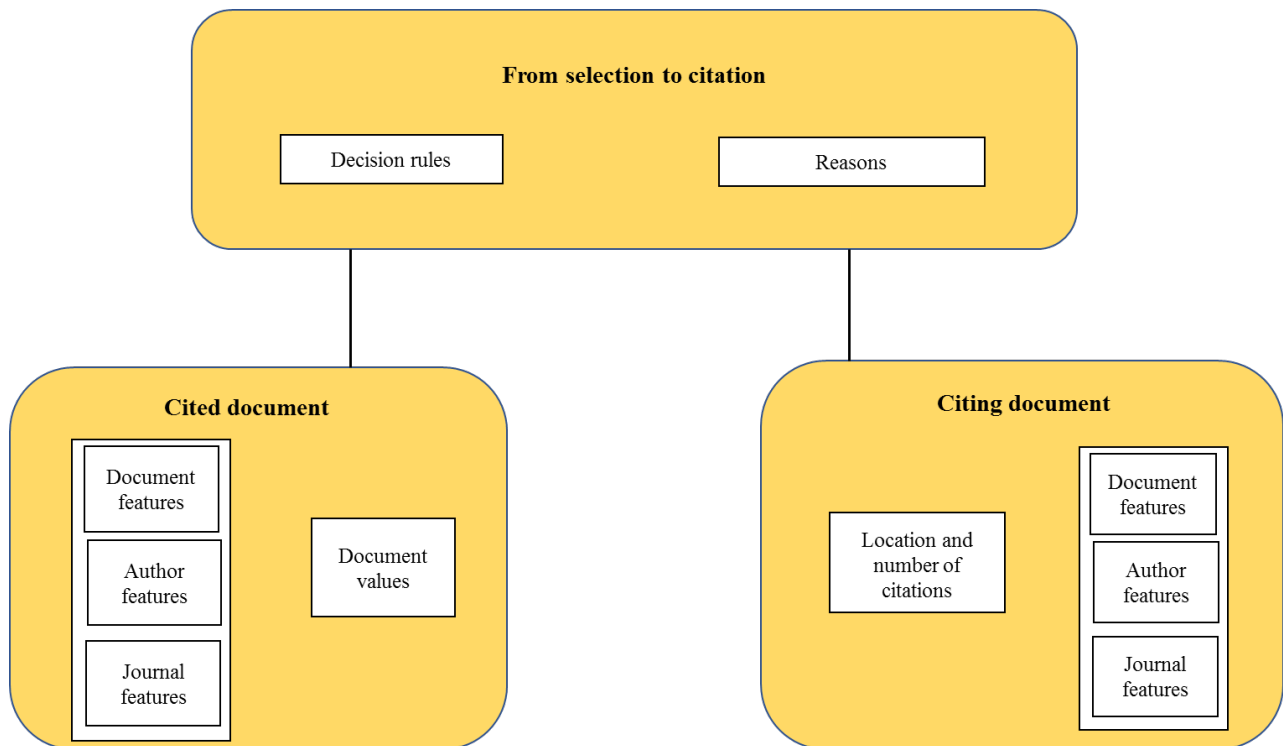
From selection to citation

Decision rules

Reasons

Cited document

Document features

Author features

Journal features

Document values

Citing document

Location and number of citations

Document features

Author features

Journal features